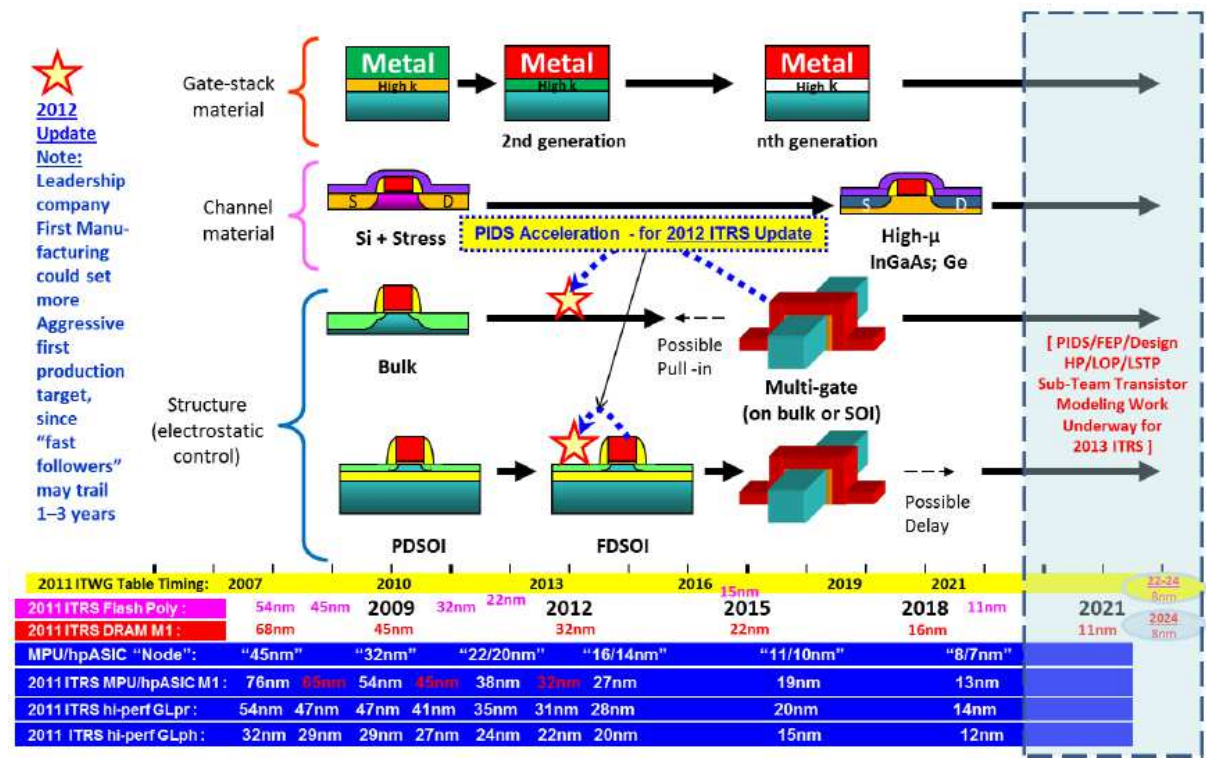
2012 Update Note: Leadership company First Manufacturing could set more Aggressive first production target, since "fast followers" may trail 1–3 years

Gate-stack material

Metal
High k

Metal
High k
2nd generation

Metal
High k
nth generation

Channel material

S D
Si + Stress

PIDS Acceleration - for 2012 ITRS Update

S D
High-μ InGaAs; Ge

Structure (electrostatic control)

Bulk

Possible Pull -in

Multi-gate (on bulk or SOI)

[ PIDS/FEP/Design HP/LOP/LSTP Sub-Team Transistor Modeling Work Underway for 2013 ITRS ]

PDSOI

FDSOI

Possible Delay

2011 ITWG Table Timing: 2007 2010 2013 2016 2019 2021 22-24 8nm

15nm

2011 ITRS Flash Poly : 54nm 45nm 2009 32nm 22nm 2012 2015 2018 11nm 2021

2011 ITRS DRAM M1 : 68nm 45nm 32nm 22nm 16nm 11nm 2024 8nm

MPU/hpASIC "Node": "45nm" "32nm" "22/20nm" "16/14nm" "11/10nm" "8/7nm"

2011 ITRS MPU/hpASIC M1 : 76nm 65nm 54nm 45nm 38nm 32nm 27nm 19nm 13nm

2011 ITRS hi-perf GLpr : 54nm 47nm 47nm 41nm 35nm 31nm 28nm 20nm 14nm

2011 ITRS hi-perf GLph : 32nm 29nm 29nm 27nm 24nm 22nm 20nm 15nm 12nm